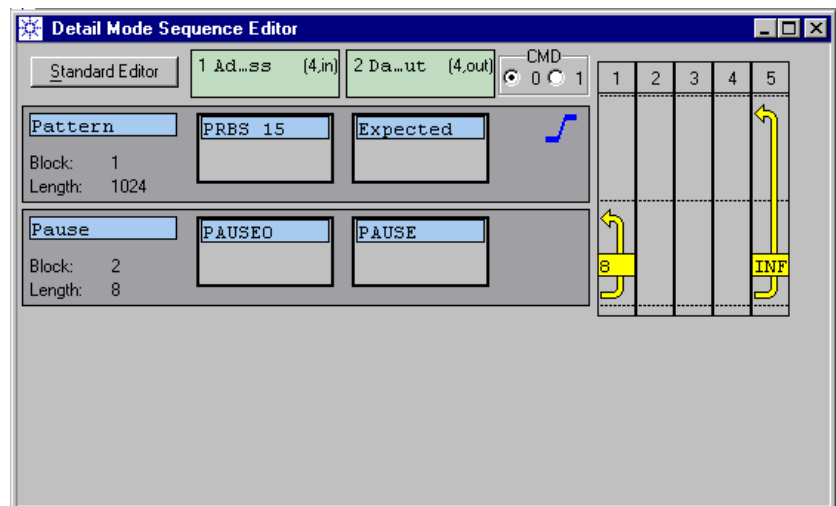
Detail Mode Sequence Editor

Standard Editor

1 Ad…ss (4,in)

2 Da…ut (4,out)

CMD
0 1

| 1 | 2 | 3 | 4 | 5 |
|---|---|---|---|---|

Pattern
Block: 1
Length: 1024

PRBS 15

Expected

Pause
Block: 2
Length: 8

PAUSE0

PAUSE

8

INF